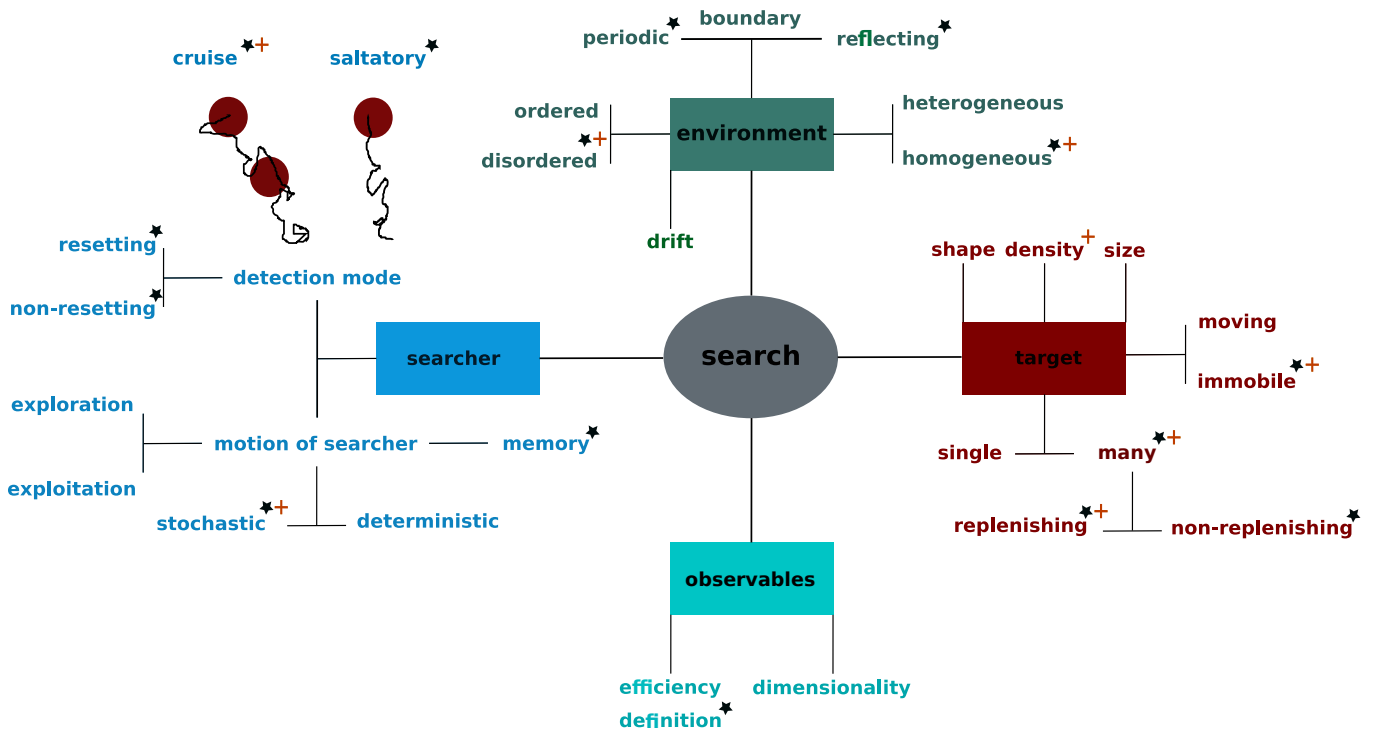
cruise ★+
saltatory ★

periodic ★
boundary
reflecting ★

ordered
★+ disordered
environment
heterogeneous
homogeneous ★+
drift

resetting ★
detection mode
non-resetting ★

searcher
search

shape
density +
size
target
moving
immobile ★+

exploration
motion of searcher
memory ★
exploitation
stochastic ★+
deterministic

single
many ★+
replenishing ★+
non-replenishing ★

observables
efficiency
definition ★
dimensionality